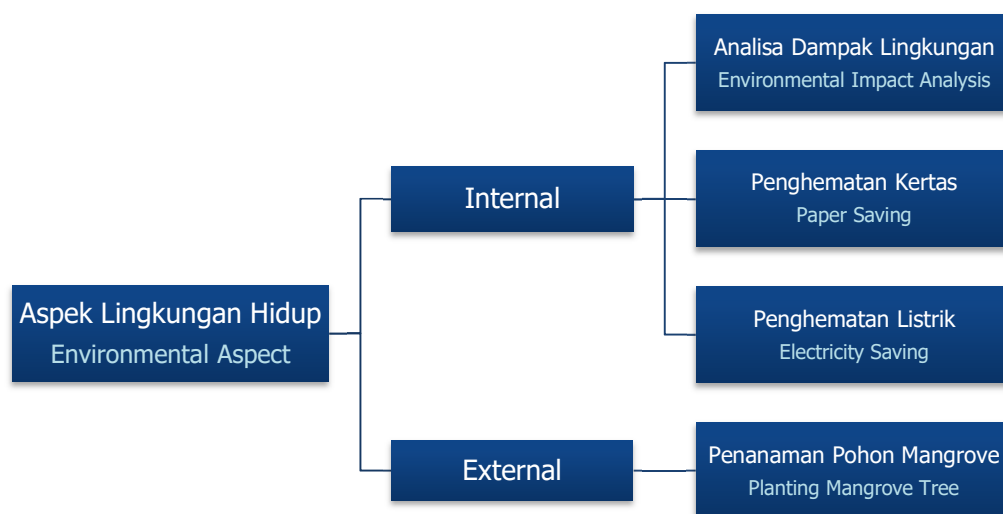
Aspek Lingkungan Hidup
Environmental Aspect

Internal

External

Analisa Dampak Lingkungan
Environmental Impact Analysis

Penghematan Kertas
Paper Saving

Penghematan Listrik
Electricity Saving

Penanaman Pohon Mangrove
Planting Mangrove Tree